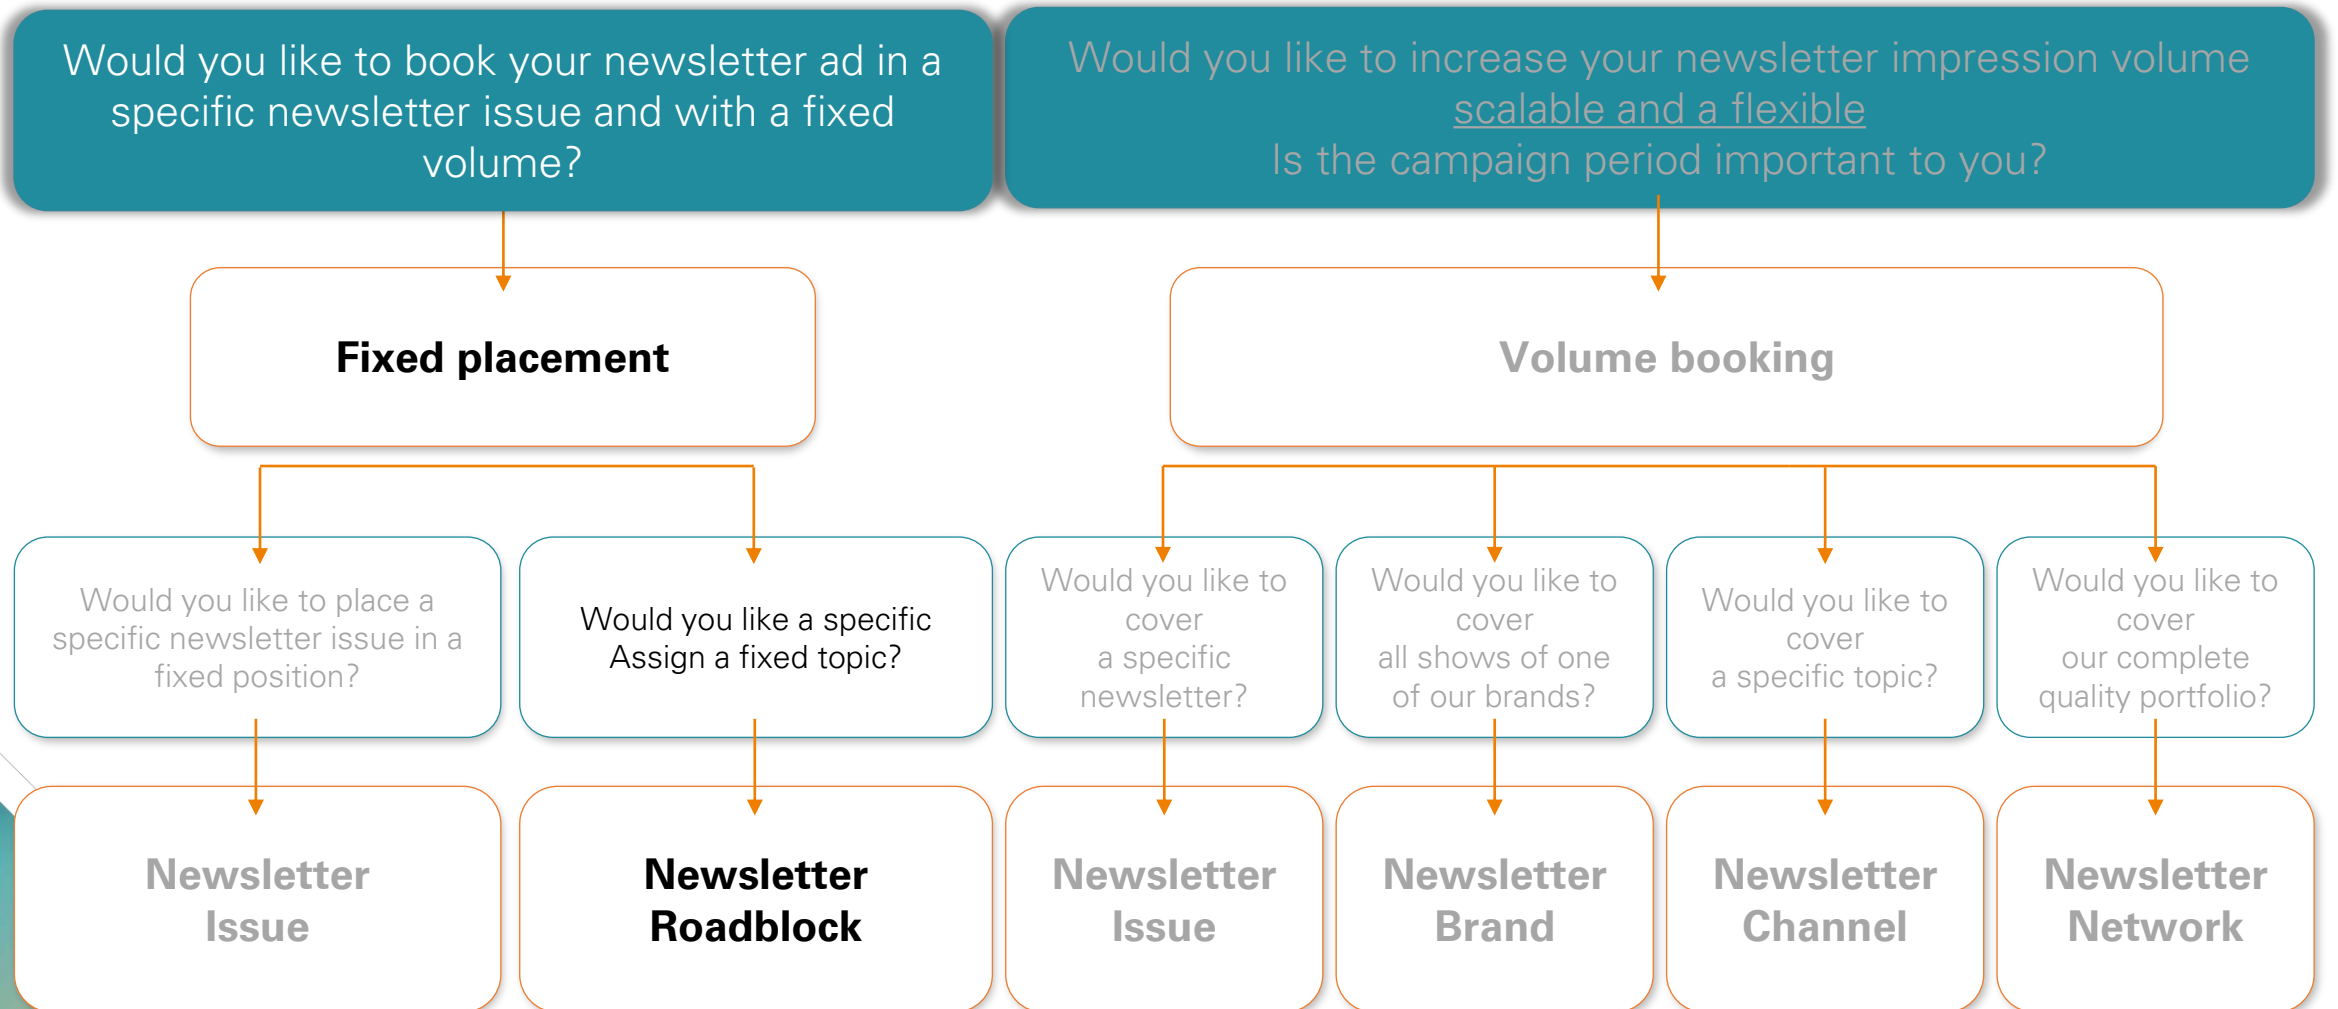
Would you like to book your newsletter ad in a specific newsletter issue and with a fixed volume?

Would you like to increase your newsletter impression volume scalable and a flexible
Is the campaign period important to you?

Fixed placement

Volume booking

Would you like to place a specific newsletter issue in a fixed position?

Would you like a specific Assign a fixed topic?

Would you like to cover a specific newsletter?

Would you like to cover all shows of one of our brands?

Would you like to cover a specific topic?

Would you like to cover our complete quality portfolio?

Newsletter Issue

Newsletter Roadblock

Newsletter Issue

Newsletter Brand

Newsletter Channel

Newsletter Network